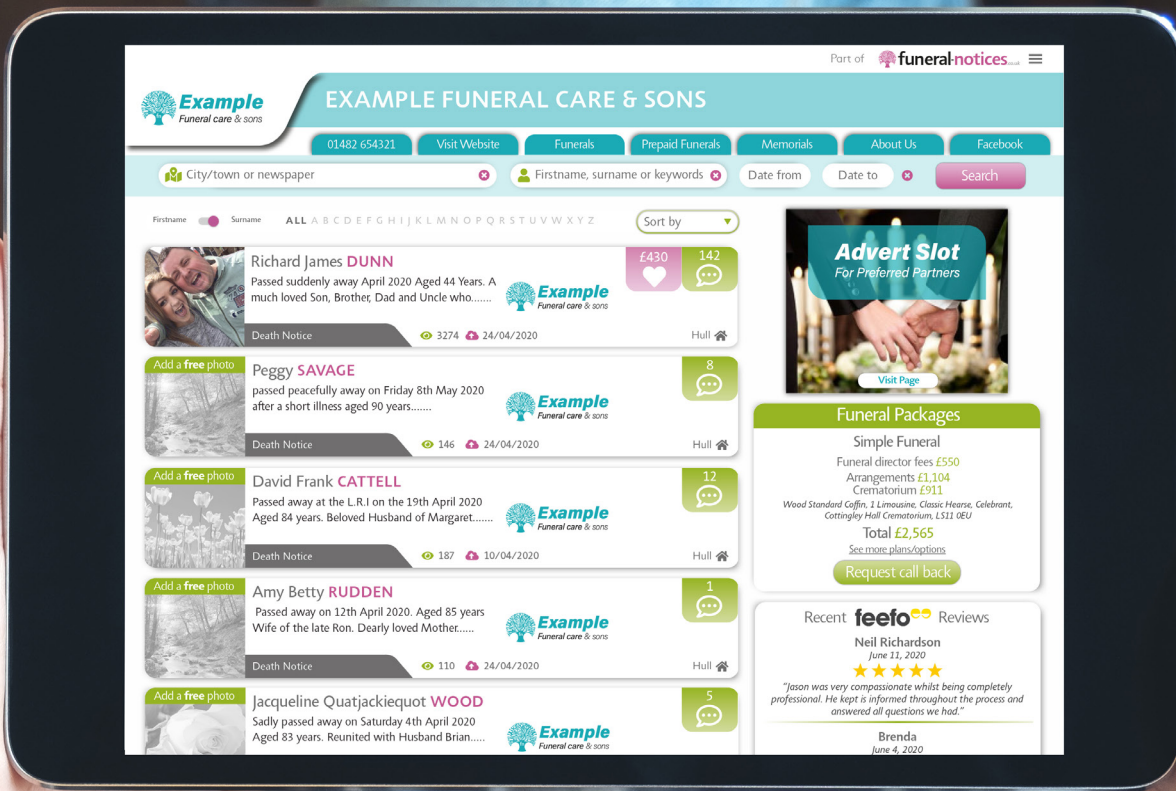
Part of funeral-notices.co.uk

Example
Funeral care & sons

EXAMPLE FUNERAL CARE & SONS

01482 654321 | Visit Website | Funerals | Prepaid Funerals | Memorials | About Us | Facebook

City/town or newspaper | Firstname, surname or keywords | Date from | Date to | Search

Firstname Surname ALL A B C D E F G H I J K L M N O P Q R S T U V W X Y Z

Sort by

Richard James DUNN
Passed suddenly away April 2020 Aged 44 Years. A much loved Son, Brother, Dad and Uncle who.......
£430 142
Example Funeral care & sons
Death Notice 3274 24/04/2020 Hull

Add a free photo
Peggy SAVAGE
passed peacefully away on Friday 8th May 2020 after a short illness aged 90 years.......
8
Example Funeral care & sons
Death Notice 146 24/04/2020 Hull

Add a free photo
David Frank CATTELL
Passed away at the L.R.I on the 19th April 2020 Aged 84 years. Beloved Husband of Margaret.......
12
Example Funeral care & sons
Death Notice 187 10/04/2020 Hull

Add a free photo
Amy Betty RUDDEN
Passed away on 12th April 2020. Aged 85 years Wife of the late Ron. Dearly loved Mother......
1
Example Funeral care & sons
Death Notice 110 24/04/2020 Hull

Add a free photo
Jacqueline Quatjackiequot WOOD
Sadly passed away on Saturday 4th April 2020 Aged 83 years. Reunited with Husband Brian.....
5
Example Funeral care & sons

Advert Slot
For Preferred Partners
Visit Page

Funeral Packages
Simple Funeral
Funeral director fees £550
Arrangements £1,104
Crematorium £911
Wood Standard Coffin, 1 Limousine, Classic Hearse, Celebrant, Cottingley Hall Crematorium, LS11 0EU
Total £2,565
See more plans/options
Request call back

Recent feefo Reviews
Neil Richardson
June 11, 2020
"Jason was very compassionate whilst being completely professional. He kept is informed throughout the process and answered all questions we had."
Brenda
June 4, 2020